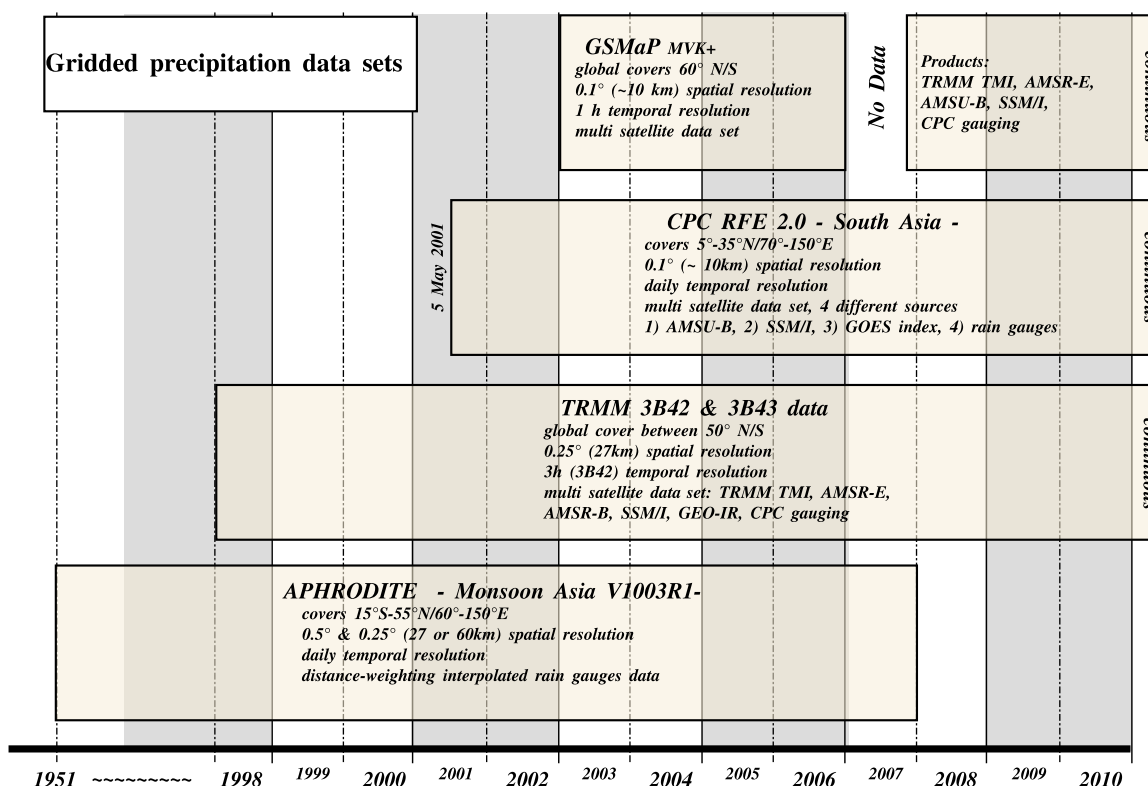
Gridded precipitation data sets

GSMaP MVK+
global covers 60° N/S
0.1° (~10 km) spatial resolution
1 h temporal resolution
multi satellite data set

No Data

Products:
TRMM TMI, AMSR-E, AMSU-B, SSM/I, CPC gauging

continues

5 May 2001

CPC RFE 2.0 - South Asia -
covers 5°-35°N/70°-150°E
0.1° (~ 10km) spatial resolution
daily temporal resolution
multi satellite data set, 4 different sources
1) AMSU-B, 2) SSM/I, 3) GOES index, 4) rain gauges

continues

TRMM 3B42 & 3B43 data
global cover between 50° N/S
0.25° (27km) spatial resolution
3h (3B42) temporal resolution
multi satellite data set: TRMM TMI, AMSR-E, AMSR-B, SSM/I, GEO-IR, CPC gauging

continues

APHRODITE - Monsoon Asia V1003R1-
covers 15°S-55°N/60°-150°E
0.5° & 0.25° (27 or 60km) spatial resolution
daily temporal resolution
distance-weighting interpolated rain gauges data

1951 ~~~~~~~~~ 1998 1999 2000 2001 2002 2003 2004 2005 2006 2007 2008 2009 2010